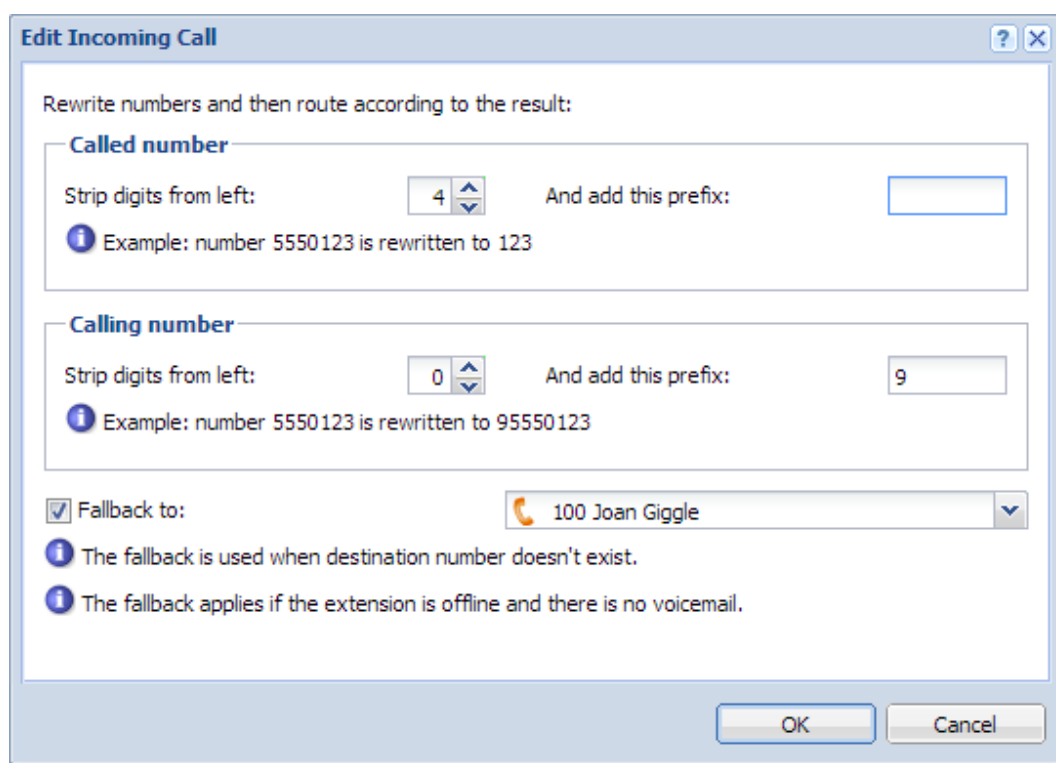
Edit Incoming Call

?

Rewrite numbers and then route according to the result:

Called number

Strip digits from left: 4 And add this prefix:

Example: number 5550123 is rewritten to 123

Calling number

Strip digits from left: 0 And add this prefix: 9

Example: number 5550123 is rewritten to 95550123

Fallback to: 100 Joan Giggle

The fallback is used when destination number doesn't exist.

The fallback applies if the extension is offline and there is no voicemail.

OK Cancel